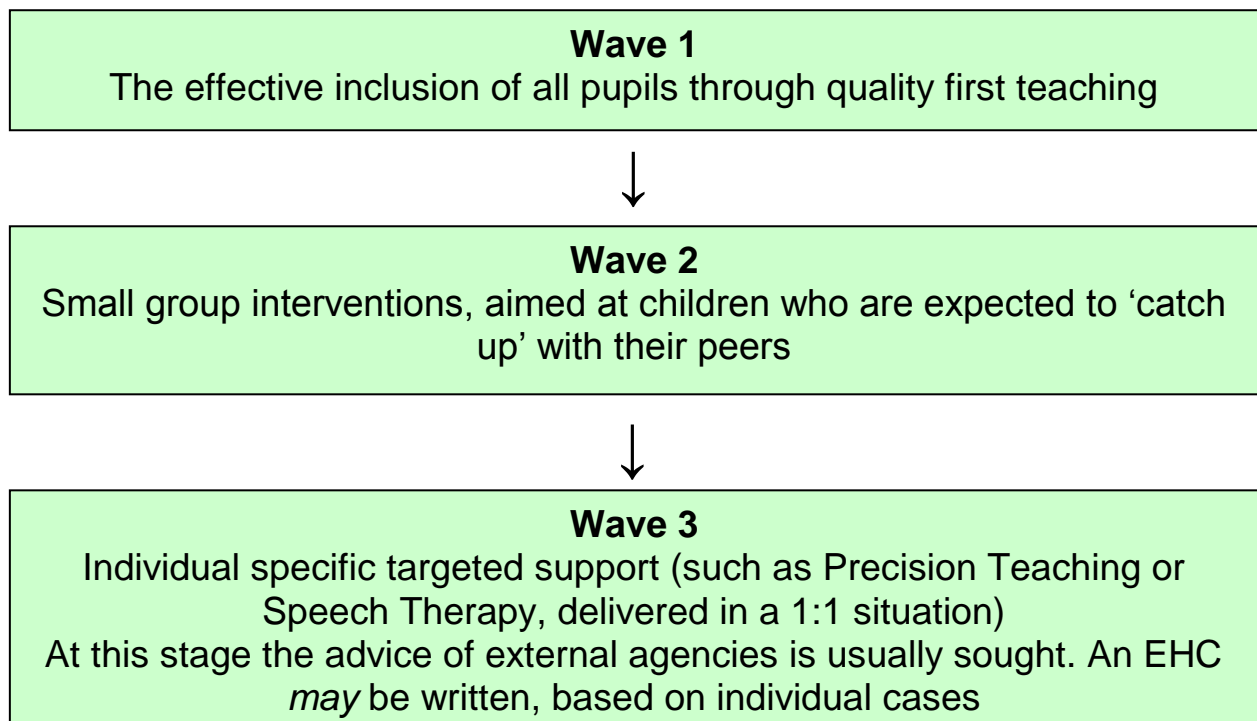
**Wave 1**
The effective inclusion of all pupils through quality first teaching

↓

**Wave 2**
Small group interventions, aimed at children who are expected to 'catch up' with their peers

↓

**Wave 3**
Individual specific targeted support (such as Precision Teaching or Speech Therapy, delivered in a 1:1 situation)
At this stage the advice of external agencies is usually sought. An EHC *may* be written, based on individual cases